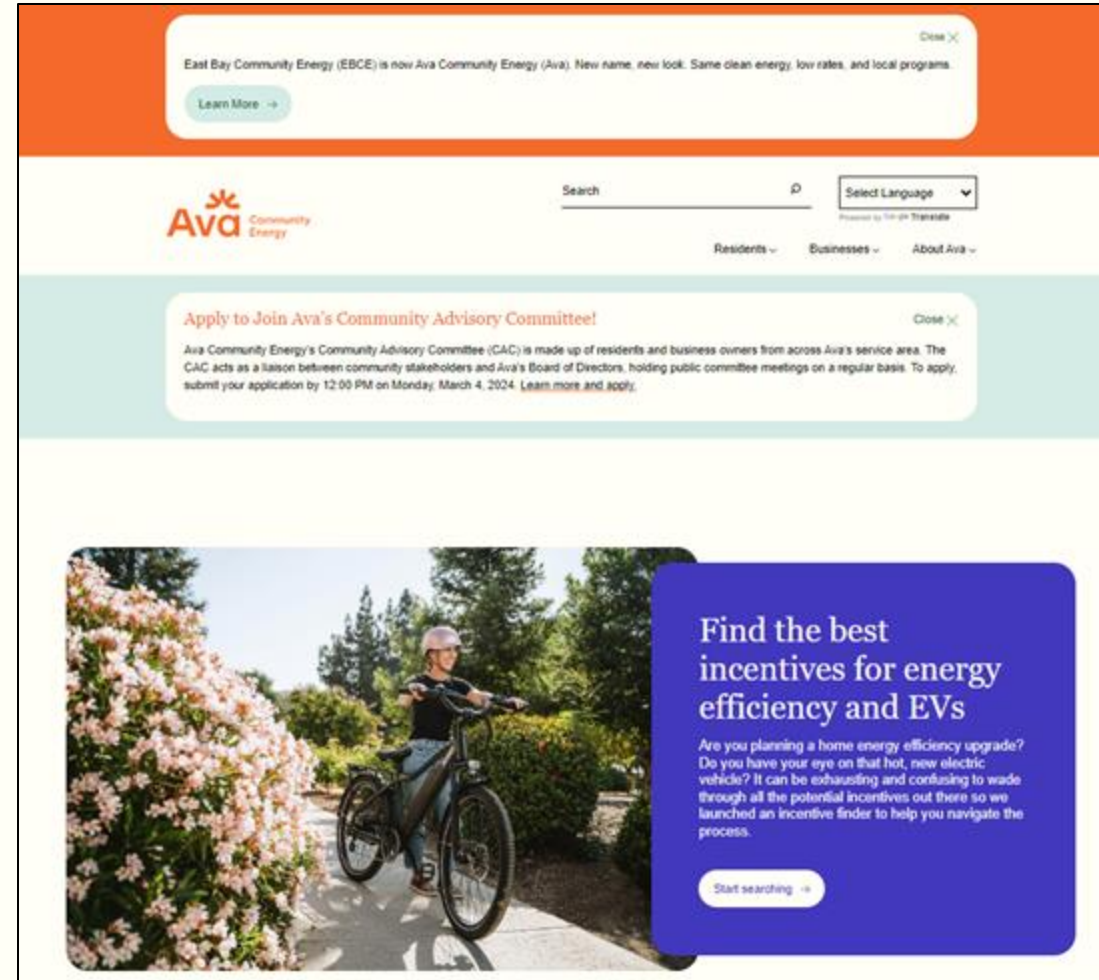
Close ×

East Bay Community Energy (EBCE) is now Ava Community Energy (Ava). New name, new look. Same clean energy, low rates, and local programs.

Learn More →

Ava Community Energy

Search

Select Language

Powered by Google Translate

Residents ⌄ Businesses ⌄ About Ava ⌄

Apply to Join Ava's Community Advisory Committee!

Close ×

Ava Community Energy's Community Advisory Committee (CAC) is made up of residents and business owners from across Ava's service area. The CAC acts as a liaison between community stakeholders and Ava's Board of Directors, holding public committee meetings on a regular basis. To apply, submit your application by 12:00 PM on Monday, March 4, 2024. Learn more and apply.

Find the best incentives for energy efficiency and EVs

Are you planning a home energy efficiency upgrade? Do you have your eye on that hot, new electric vehicle? It can be exhausting and confusing to wade through all the potential incentives out there so we launched an incentive finder to help you navigate the process.

Start searching →